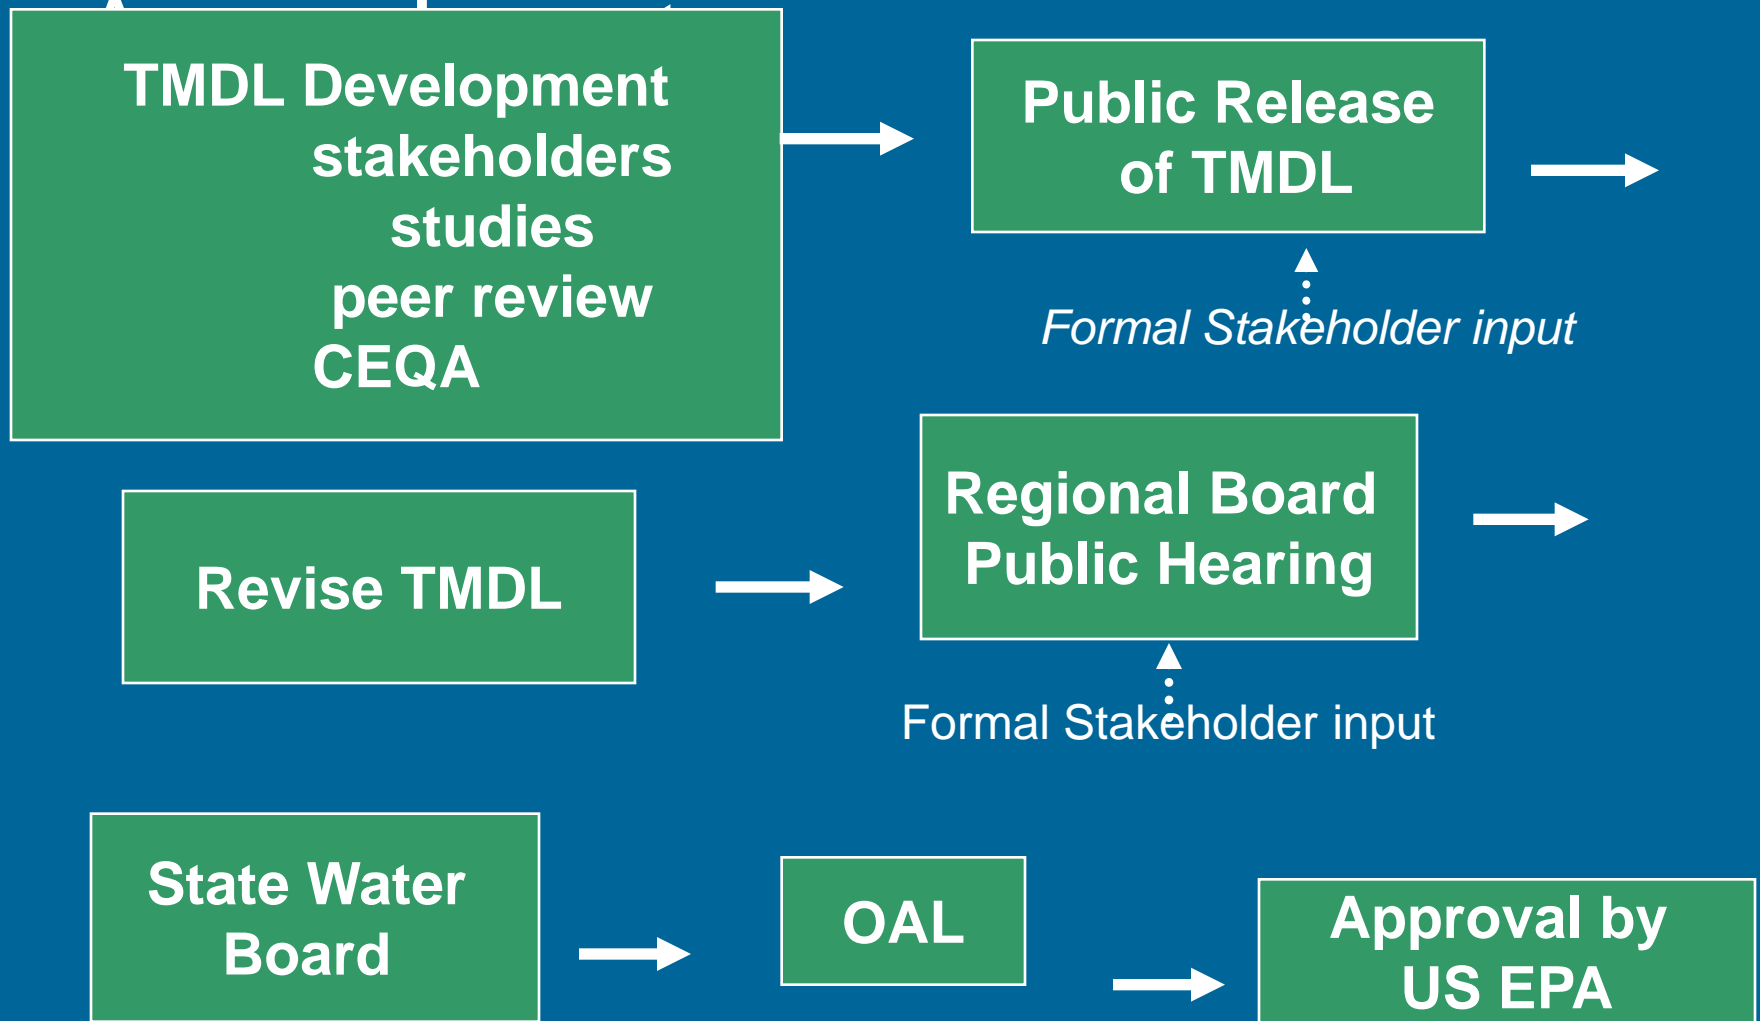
TMDL Development
stakeholders
studies
peer review
CEQA

Public Release of TMDL

Formal Stakeholder input

Revise TMDL

Regional Board Public Hearing

Formal Stakeholder input

State Water Board

OAL

Approval by US EPA